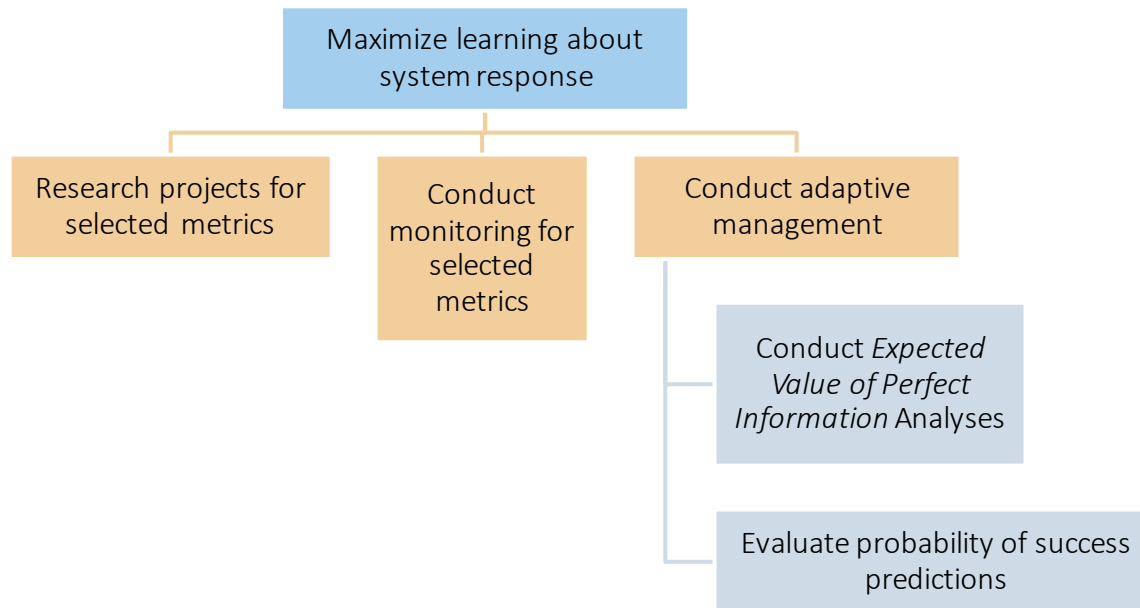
Maximize learning about system response

Research projects for selected metrics

Conduct monitoring for selected metrics

Conduct adaptive management

Conduct *Expected Value of Perfect Information* Analyses

Evaluate probability of success predictions